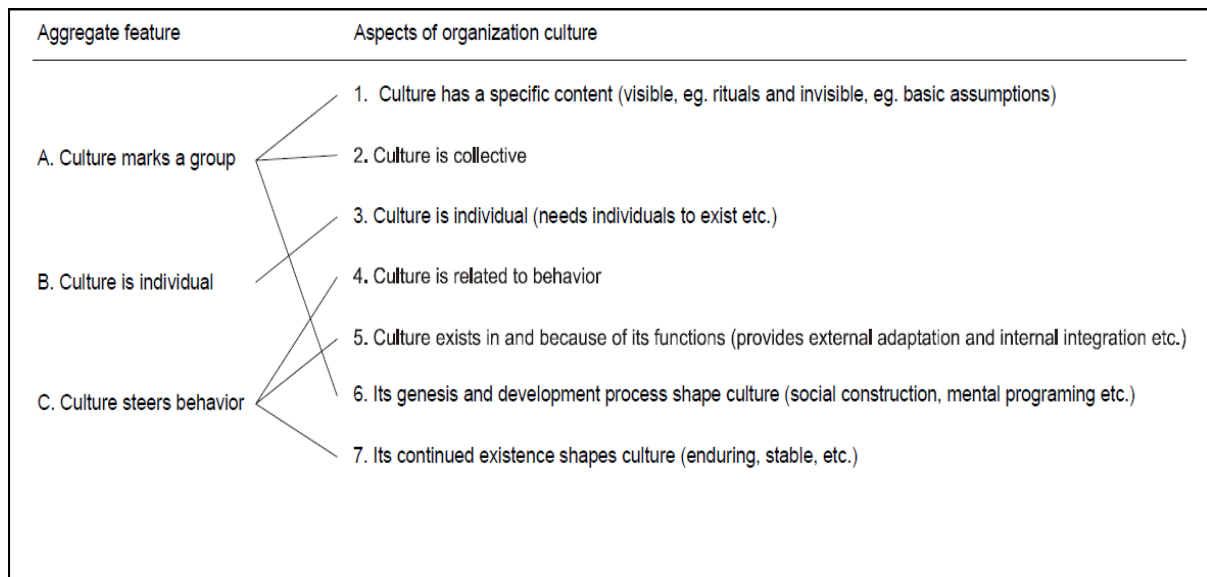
Aggregate feature

Aspects of organization culture

A. Culture marks a group

B. Culture is individual

C. Culture steers behavior

1. Culture has a specific content (visible, eg. rituals and invisible, eg. basic assumptions)

2. Culture is collective

3. Culture is individual (needs individuals to exist etc.)

4. Culture is related to behavior

5. Culture exists in and because of its functions (provides external adaptation and internal integration etc.)

6. Its genesis and development process shape culture (social construction, mental programing etc.)

7. Its continued existence shapes culture (enduring, stable, etc.)